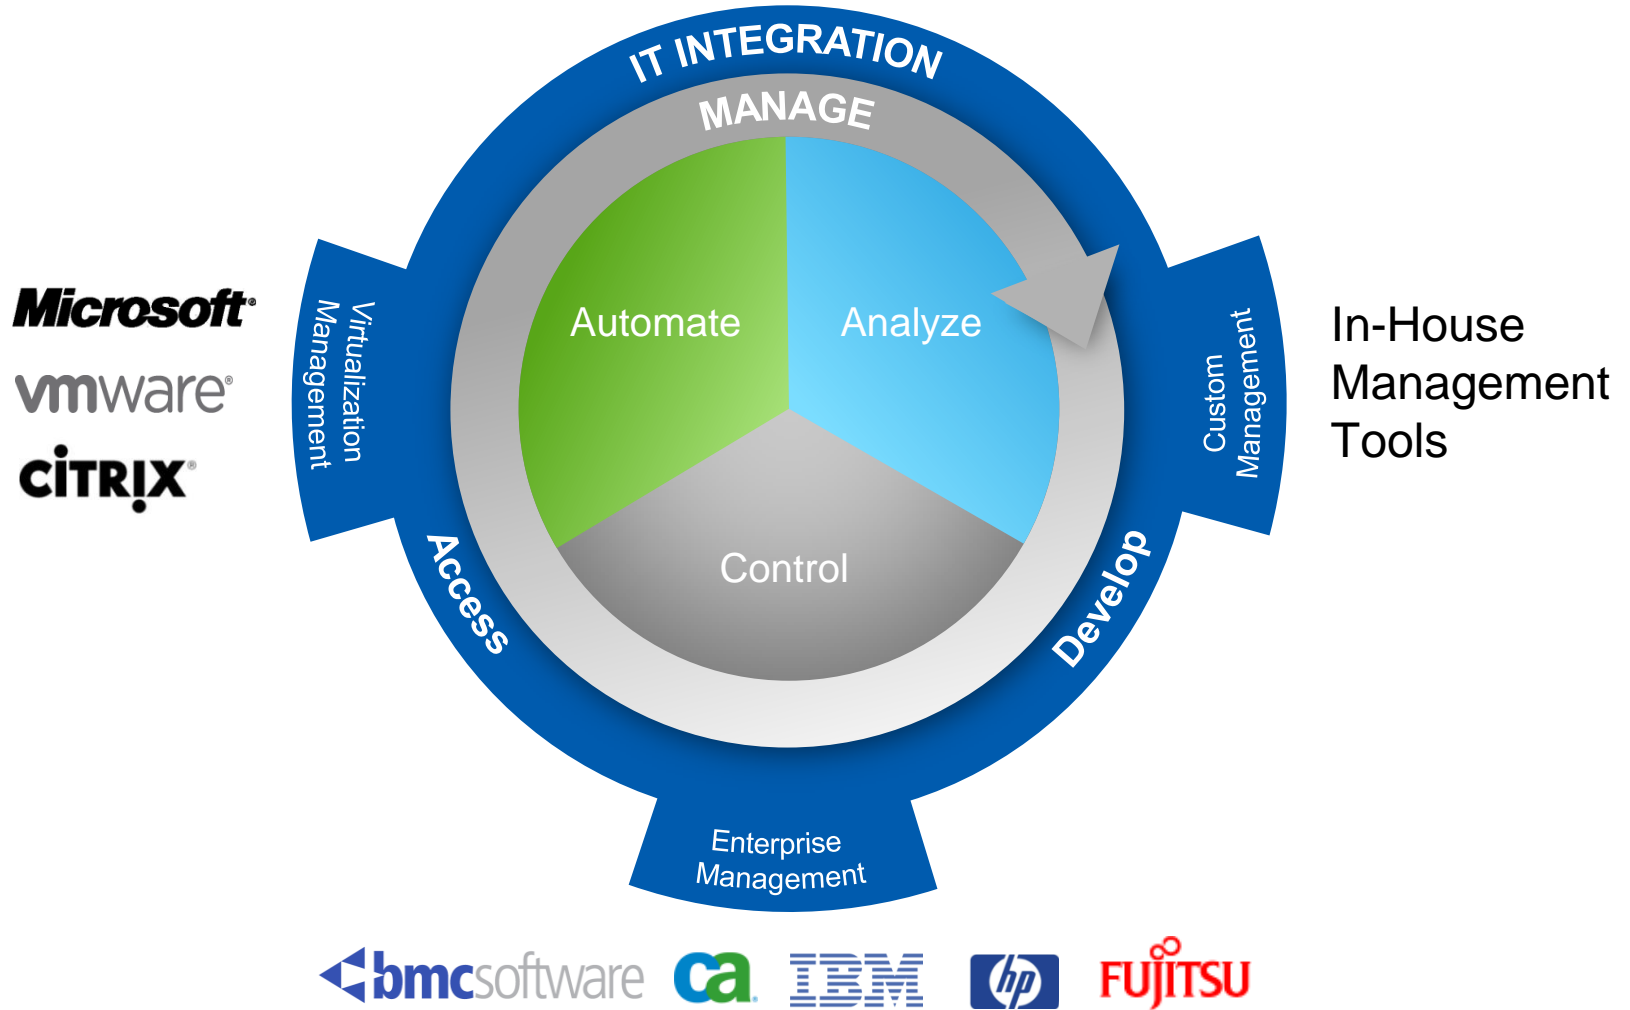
IT INTEGRATION

MANAGE

Automate

Analyze

Control

Virtualization Management

Custom Management

Access

Develop

Enterprise Management

Microsoft

vmware

CiTRIX

In-House Management Tools

bmcsoftware

ca

IBM

hp

FUJITSU